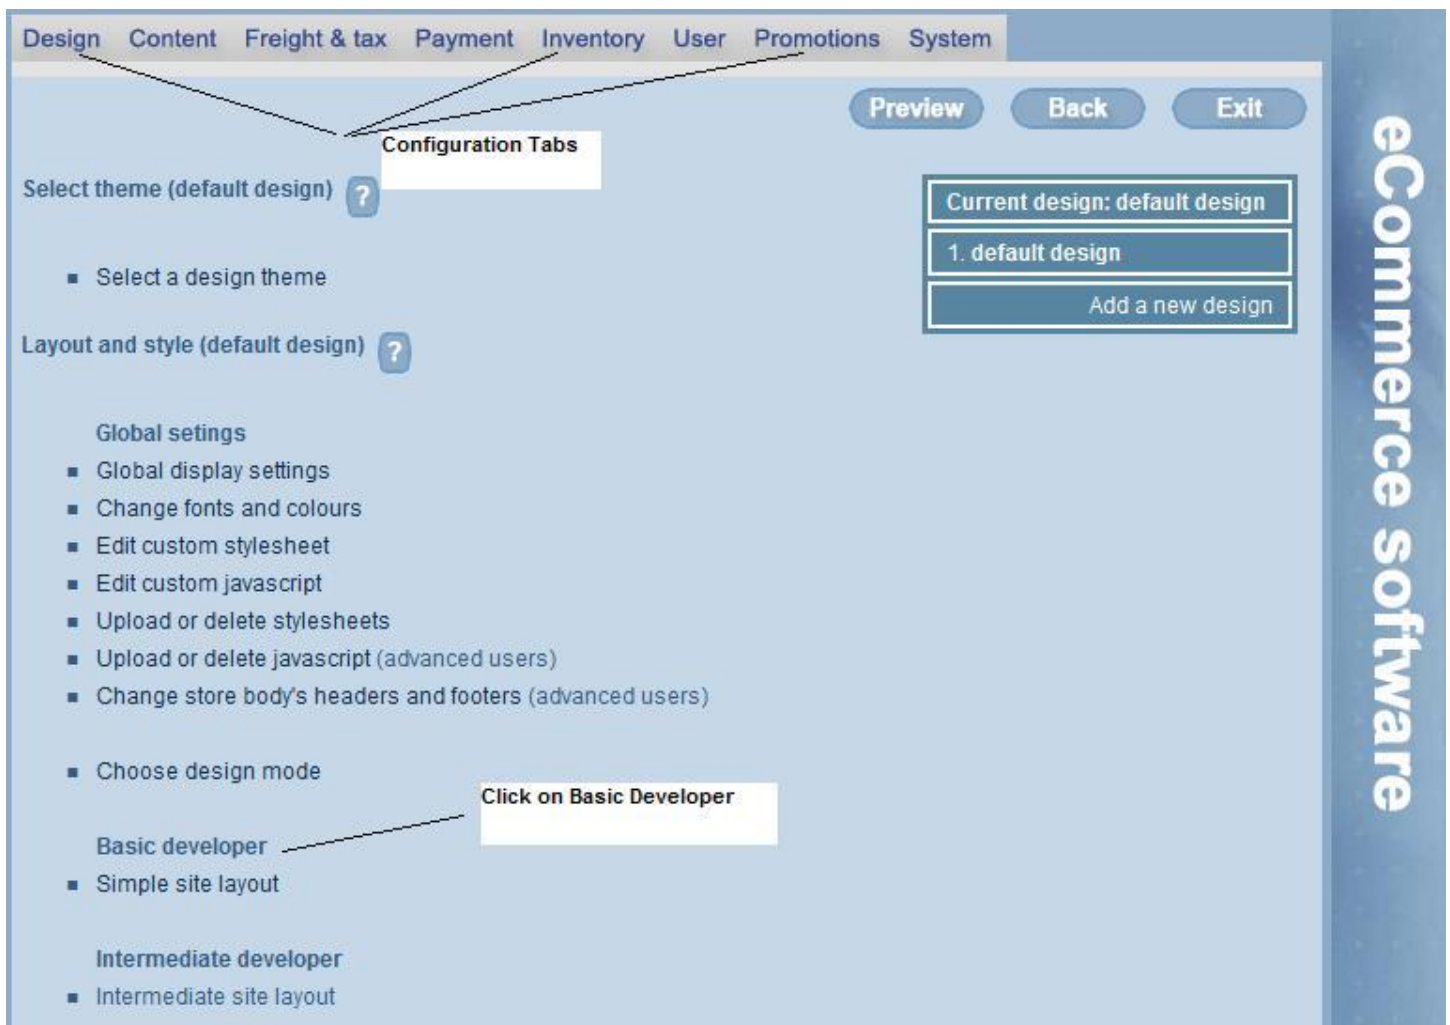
Design Content Freight & tax Payment Inventory User Promotions System

Preview Back Exit

Configuration Tabs

Select theme (default design) ?

Current design: default design

1. default design

Add a new design

- Select a design theme

Layout and style (default design) ?

Global setings

- Global display settings
- Change fonts and colours
- Edit custom stylesheet
- Edit custom javascript
- Upload or delete stylesheets
- Upload or delete javascript (advanced users)
- Change store body's headers and footers (advanced users)

- Choose design mode

Click on Basic Developer

Basic developer

- Simple site layout

Intermediate developer

- Intermediate site layout

eCommerce software